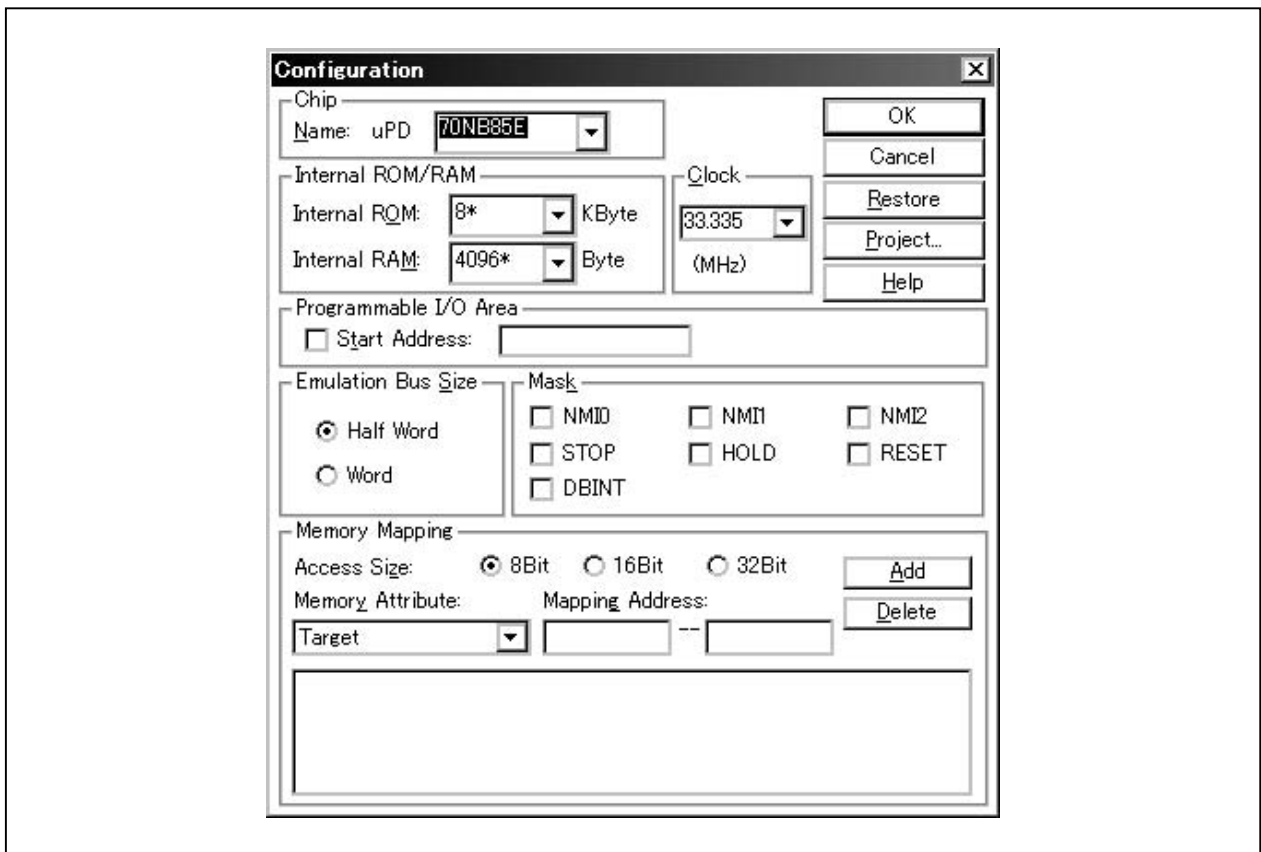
Configuration

Chip
Name: uPD 70NB85E

OK
Cancel
Restore
Project...
Help

Internal ROM/RAM
Internal ROM: 8* KByte
Internal RAM: 4096* Byte

Clock
33.335
(MHz)

Programmable I/O Area
Start Address:

Emulation Bus Size
Half Word
Word

Mask
NMI0
NMI1
NMI2
STOP
HOLD
RESET
DBINT

Memory Mapping
Access Size: 8Bit 16Bit 32Bit
Add
Memory Attribute:
Mapping Address:
Delete
Target
--